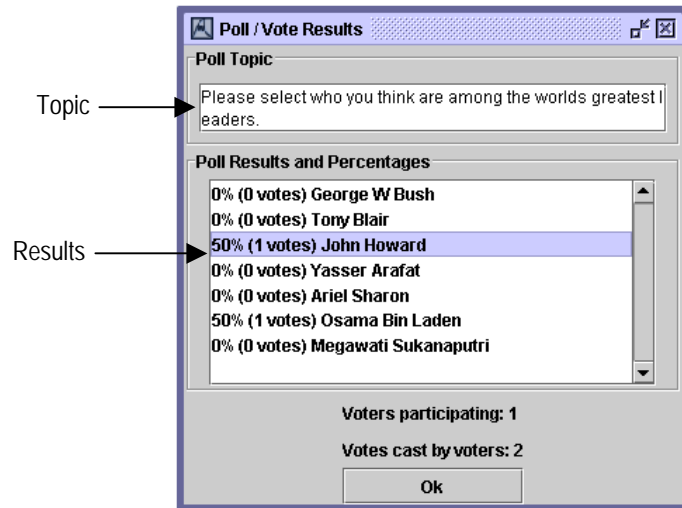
Poll / Vote Results

Poll Topic

Topic

Please select who you think are among the worlds greatest leaders.

Poll Results and Percentages

Results

0% (0 votes) George W Bush
0% (0 votes) Tony Blair
50% (1 votes) John Howard
0% (0 votes) Yasser Arafat
0% (0 votes) Ariel Sharon
50% (1 votes) Osama Bin Laden
0% (0 votes) Megawati Sukanaputri

Voters participating: 1

Votes cast by voters: 2

Ok